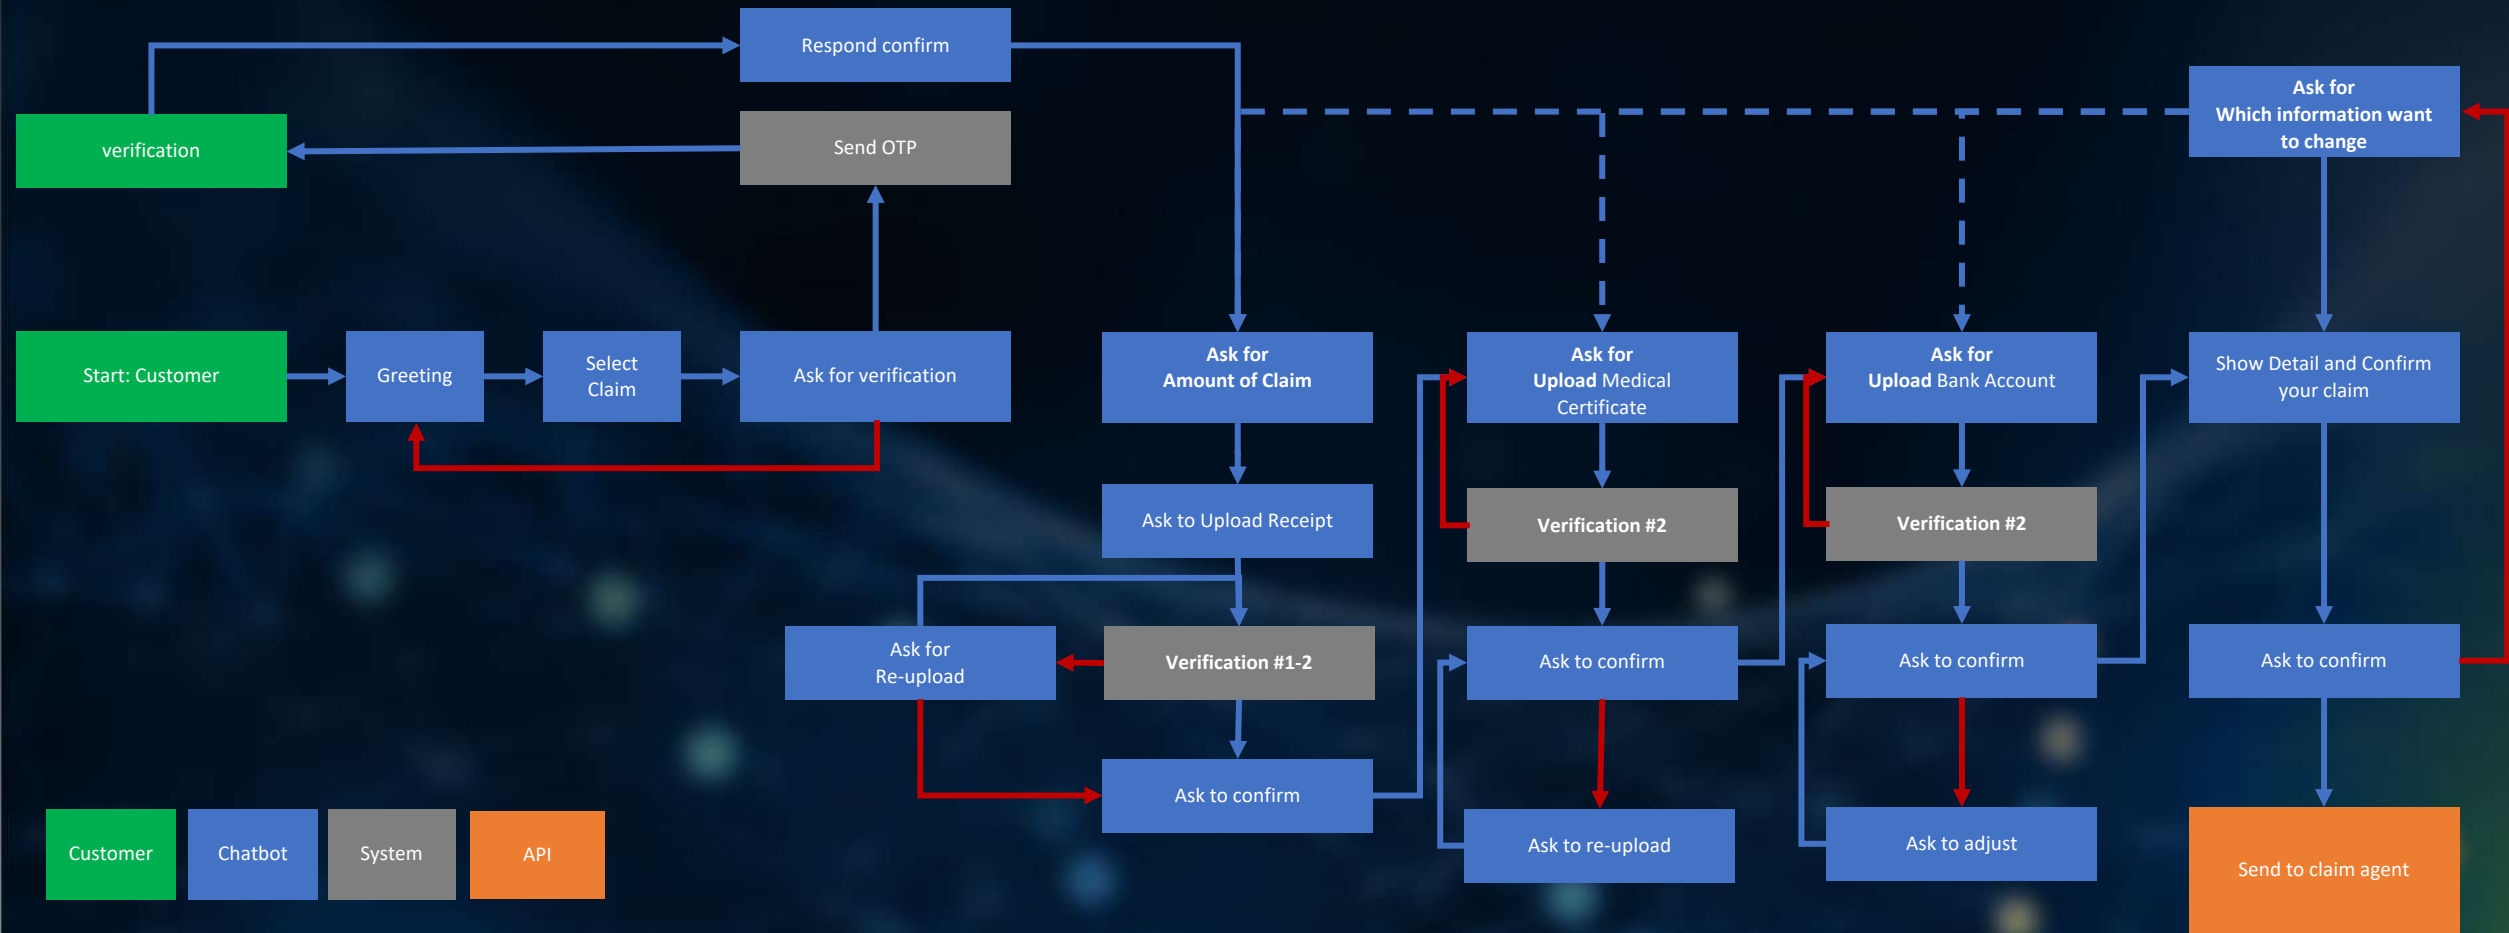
Respond confirm

verification

Send OTP

Start: Customer

Greeting

Select Claim

Ask for verification

Ask for Amount of Claim

Ask to Upload Receipt

Ask for Re-upload

Verification #1-2

Ask to confirm

Ask for Upload Medical Certificate

Verification #2

Ask to confirm

Ask to re-upload

Ask for Upload Bank Account

Verification #2

Ask to confirm

Ask to adjust

Ask for Which information want to change

Show Detail and Confirm your claim

Ask to confirm

Send to claim agent

Customer

Chatbot

System

API